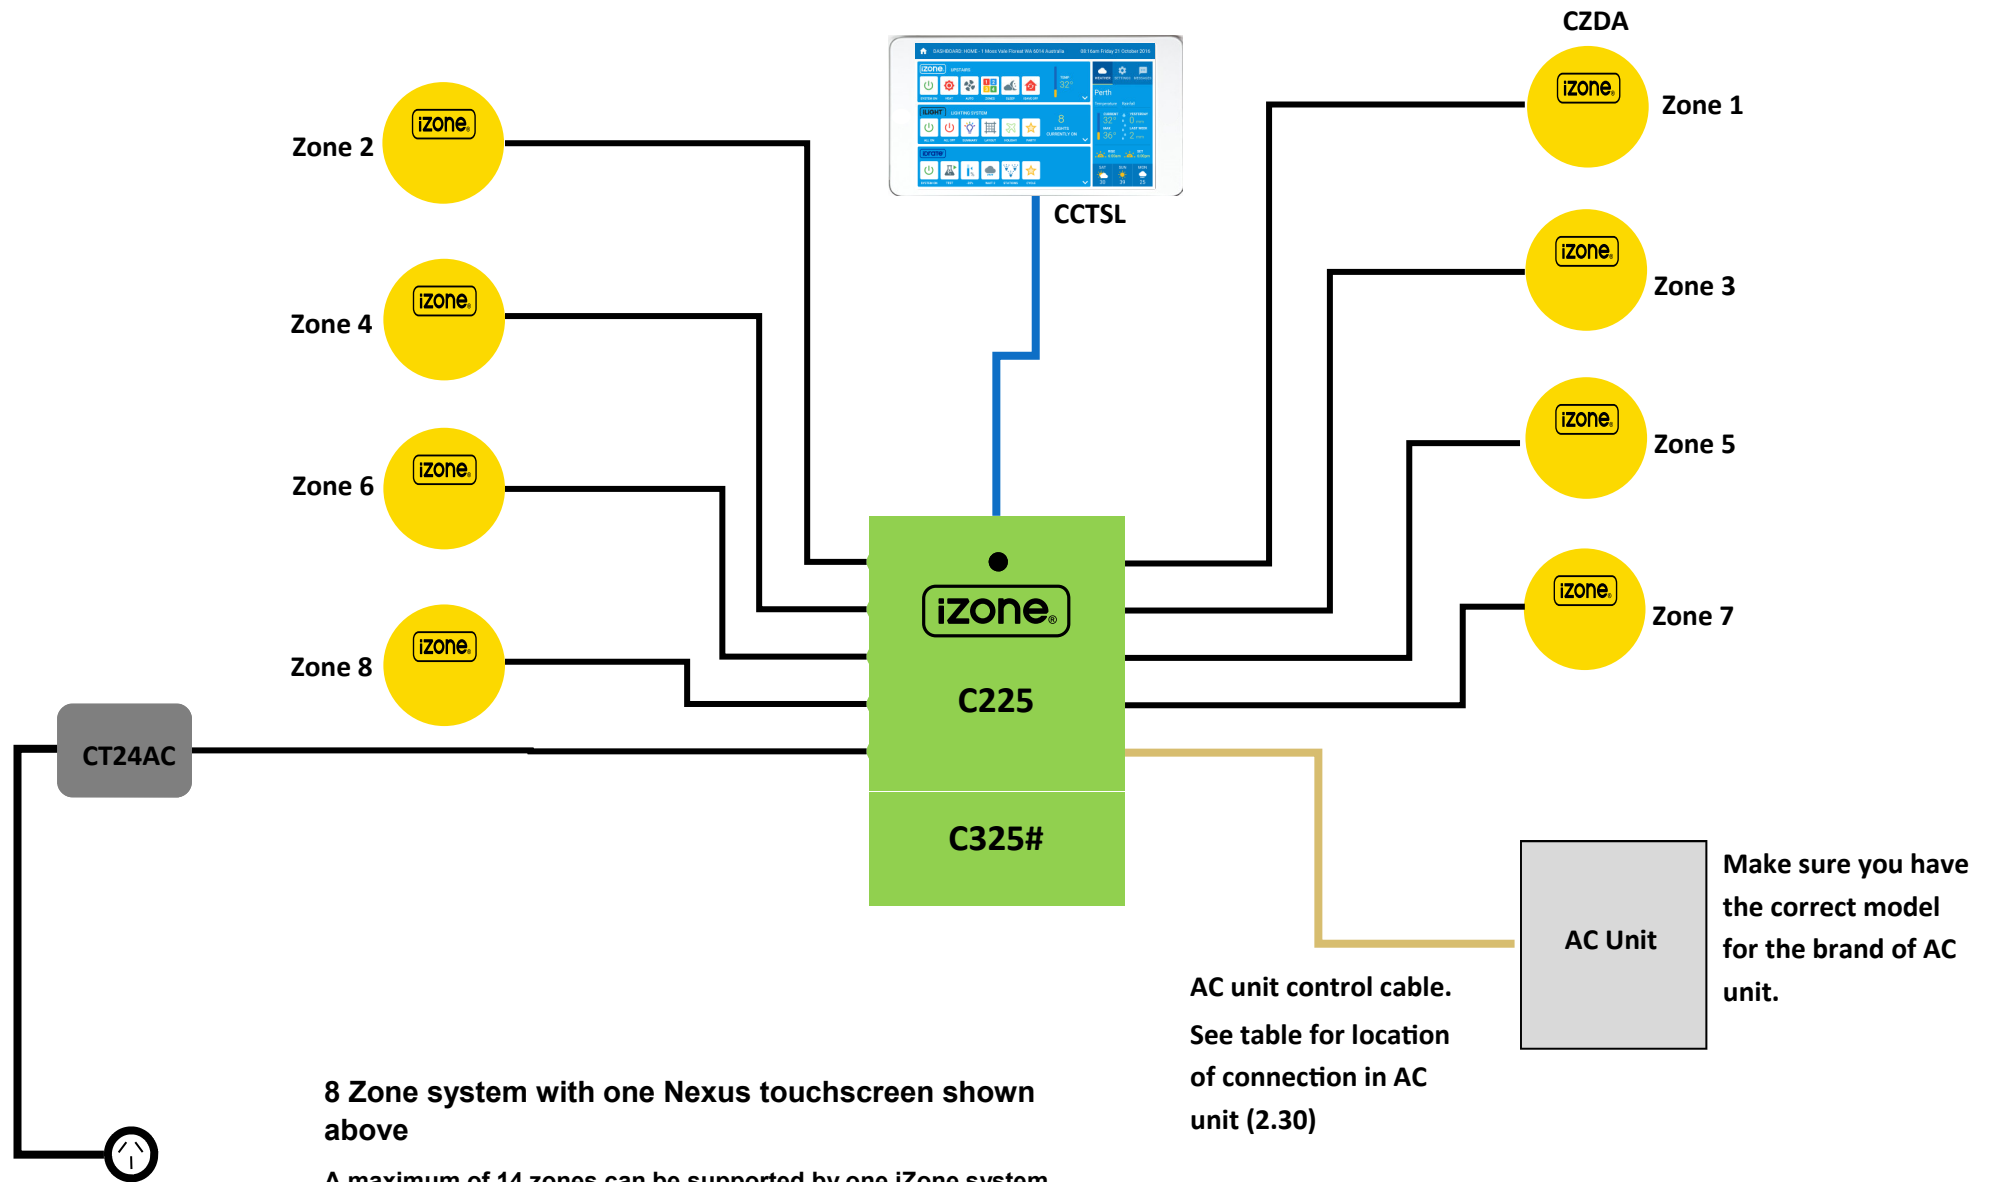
CZDA

iZone Zone 1

iZone Zone 2

iZone Zone 3

iZone Zone 4

iZone Zone 5

iZone Zone 6

iZone Zone 7

iZone Zone 8

CCTSL

iZone

C225

C325#

CT24AC

AC Unit

Make sure you have the correct model for the brand of AC unit.

AC unit control cable.
See table for location of connection in AC unit (2.30)

8 Zone system with one Nexus touchscreen shown above

A maximum of 14 zones can be supported by one iZone system